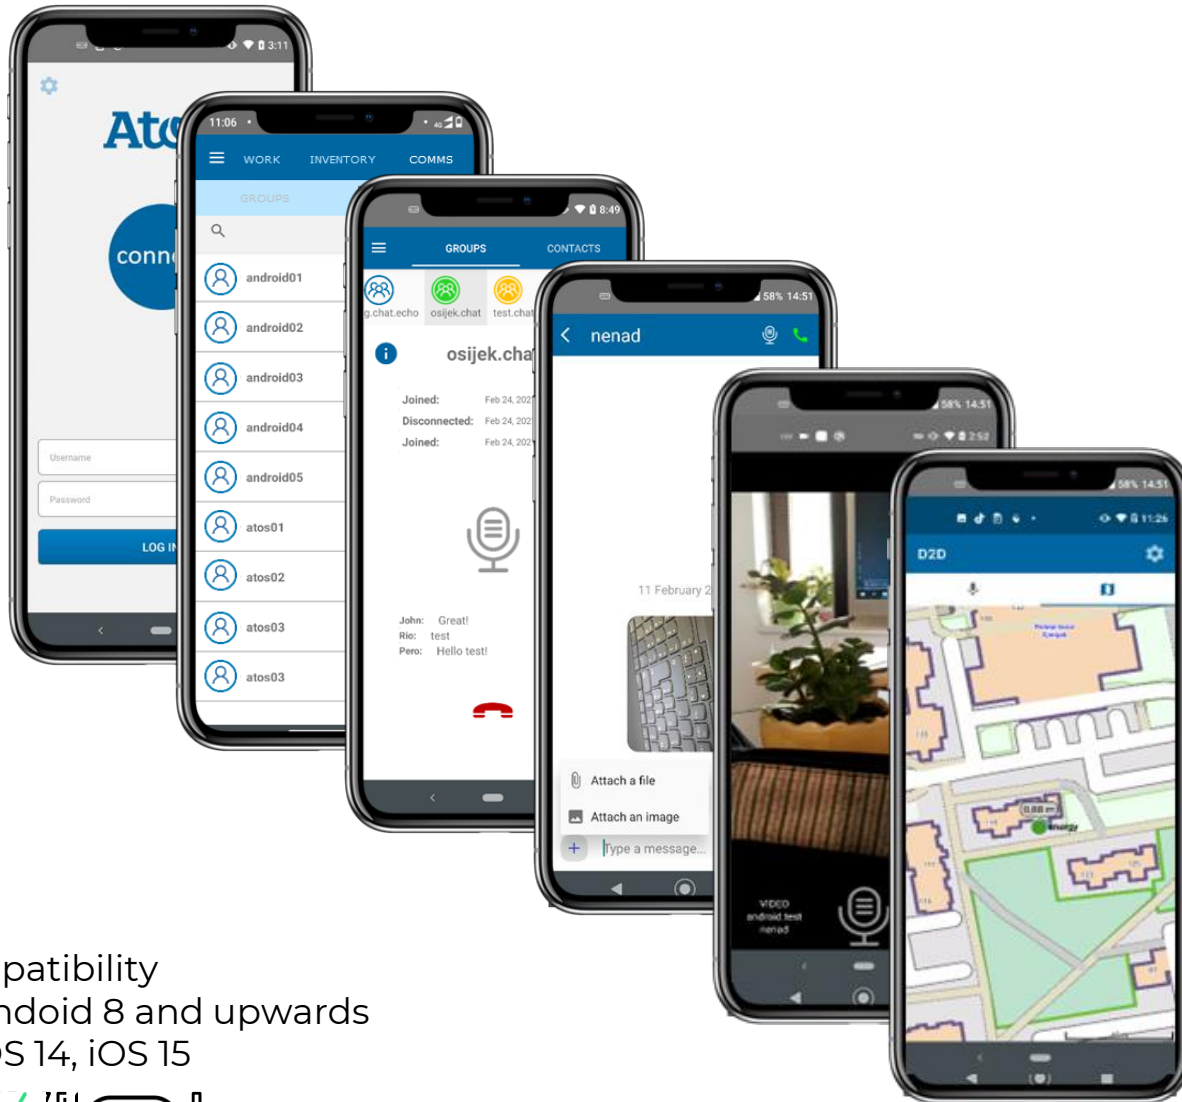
3:11

Ato

conn

Username

Password

LOG IN

11:06

WORK INVENTORY COMMS

GROUPS

android01

android02

android03

android04

android05

atos01

atos02

atos03

atos03

8:49

GROUPS CONTACTS

g.chat.echo osijek.chat test.chat

osijek.cha

Joined: Feb 24, 202

Disconnected: Feb 24, 202

Joined: Feb 24, 202

John: Great!

Rio: test

Pero: Hello test!

58% 14:51

nenad

11 February 2

Attach a file

Attach an image

Type a message...

58% 14:51

2:52

VIDEO
android test
nenad

58% 14:51

11:26

D2D

patibility
ndoid 8 and upwards
S 14, iOS 15